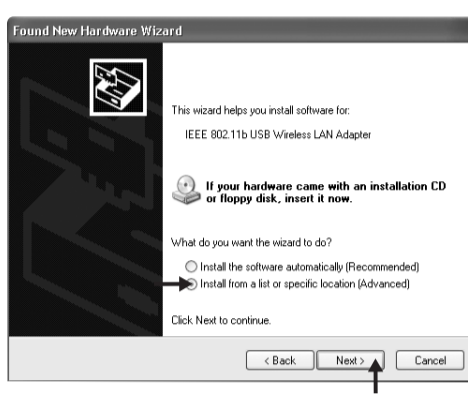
Found New Hardware Wizard

This wizard helps you install software for:

IEEE 802.11b USB Wireless LAN Adapter

If your hardware came with an installation CD or floppy disk, insert it now.

What do you want the wizard to do?

Install the software automatically (Recommended)
Install from a list or specific location (Advanced)

Click Next to continue.

< Back
Next >
Cancel